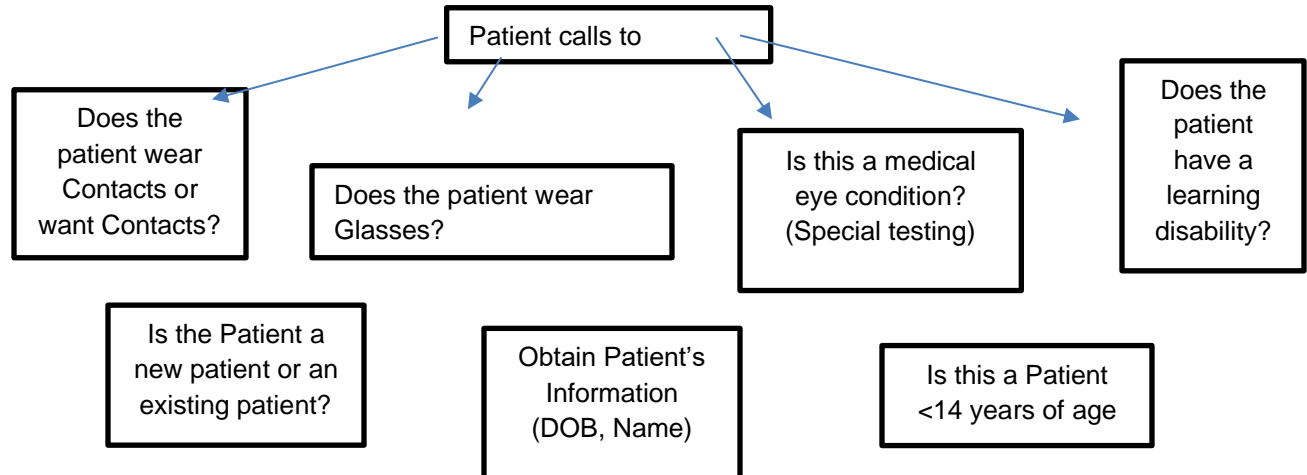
Patient calls to

Does the patient wear Contacts or want Contacts?

Does the patient wear Glasses?

Is this a medical eye condition? (Special testing)

Does the patient have a learning disability?

Is the Patient a new patient or an existing patient?

Obtain Patient's Information (DOB, Name)

Is this a Patient <14 years of age